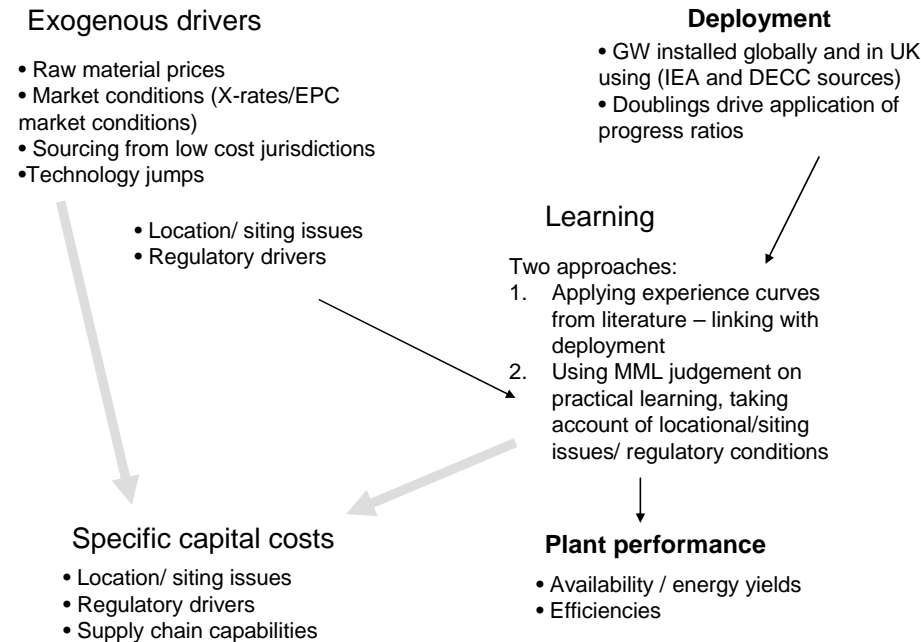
Exogenous drivers

• Raw material prices
• Market conditions (X-rates/EPC market conditions)
• Sourcing from low cost jurisdictions
•Technology jumps

Deployment

• GW installed globally and in UK using (IEA and DECC sources)
• Doublings drive application of progress ratios

• Location/ siting issues
• Regulatory drivers

Learning

Two approaches:
1. Applying experience curves from literature – linking with deployment
2. Using MML judgement on practical learning, taking account of locational/siting issues/ regulatory conditions

Specific capital costs

• Location/ siting issues
• Regulatory drivers
• Supply chain capabilities

Plant performance

• Availability / energy yields
• Efficiencies